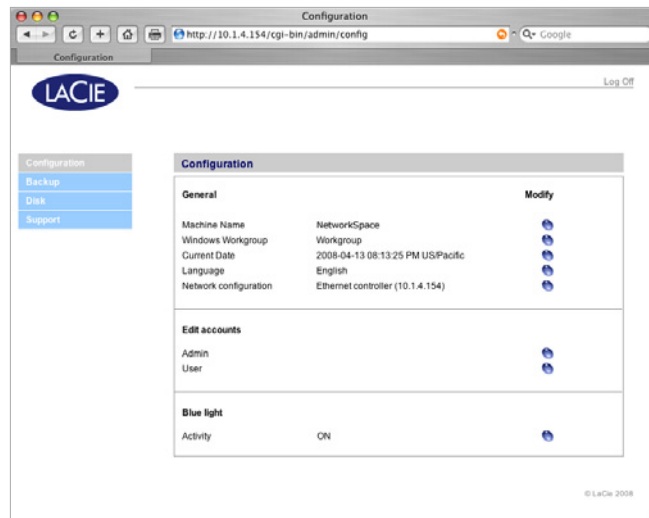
Configuration

http://10.1.4.154/cgi-bin/admin/config

Google

Configuration

LACIE

Log Off

Configuration
Backup
Disk
Support

Configuration

| General | | Modify |
|---|---|---|
| Machine Name | NetworkSpace | |
| Windows Workgroup | Workgroup | |
| Current Date | 2008-04-13 08:13:25 PM US/Pacific | |
| Language | English | |
| Network configuration | Ethernet controller (10.1.4.154) | |

Edit accounts

Admin
User

Blue light

Activity ON

© LaCie 2008